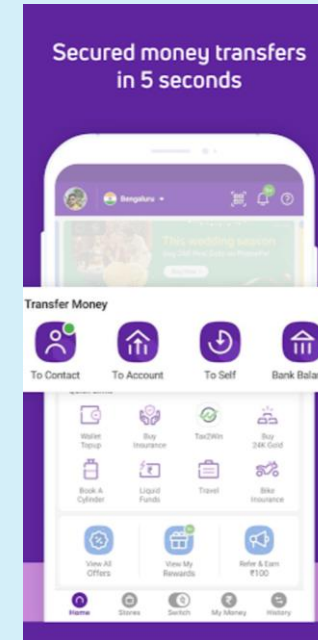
Secured money transfers in 5 seconds

Bengaluru

This wedding season

Transfer Money

To Contact

To Account

To Self

Bank Bala

Wallet Topup

Buy Insurance

Tax2Win

Buy 24K Gold

Book A Cylinder

Liquid Funds

Travel

Bike Insurance

View All Offers

View My Rewards

Refer & Earn ₹100

Home

Stores

Switch

My Money

History